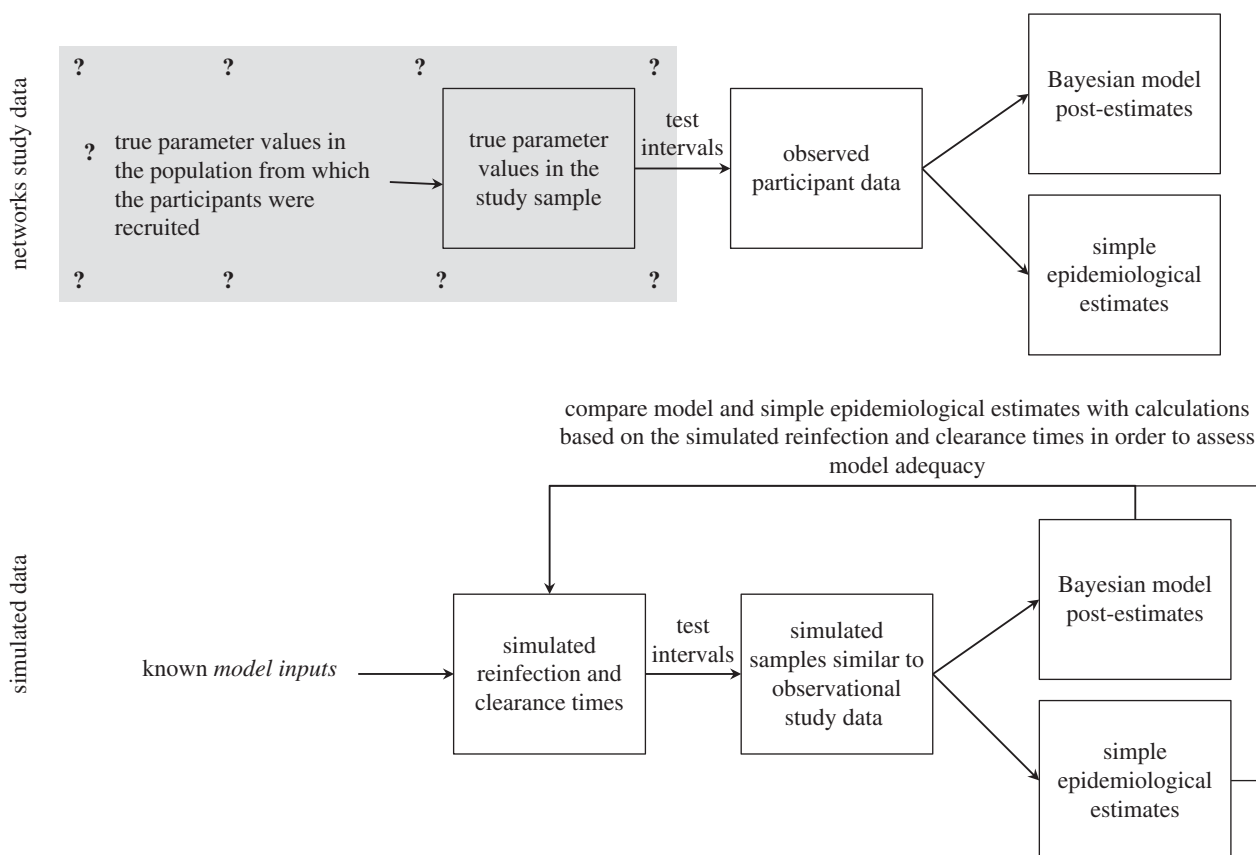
networks study data

? ? ? ?

? true parameter values in the population from which the participants were recruited

true parameter values in the study sample

? ? ? ?

test intervals

observed participant data

Bayesian model post-estimates

simple epidemiological estimates

compare model and simple epidemiological estimates with calculations based on the simulated reinfection and clearance times in order to assess model adequacy

simulated data

known *model inputs*

simulated reinfection and clearance times

test intervals

simulated samples similar to observational study data

Bayesian model post-estimates

simple epidemiological estimates